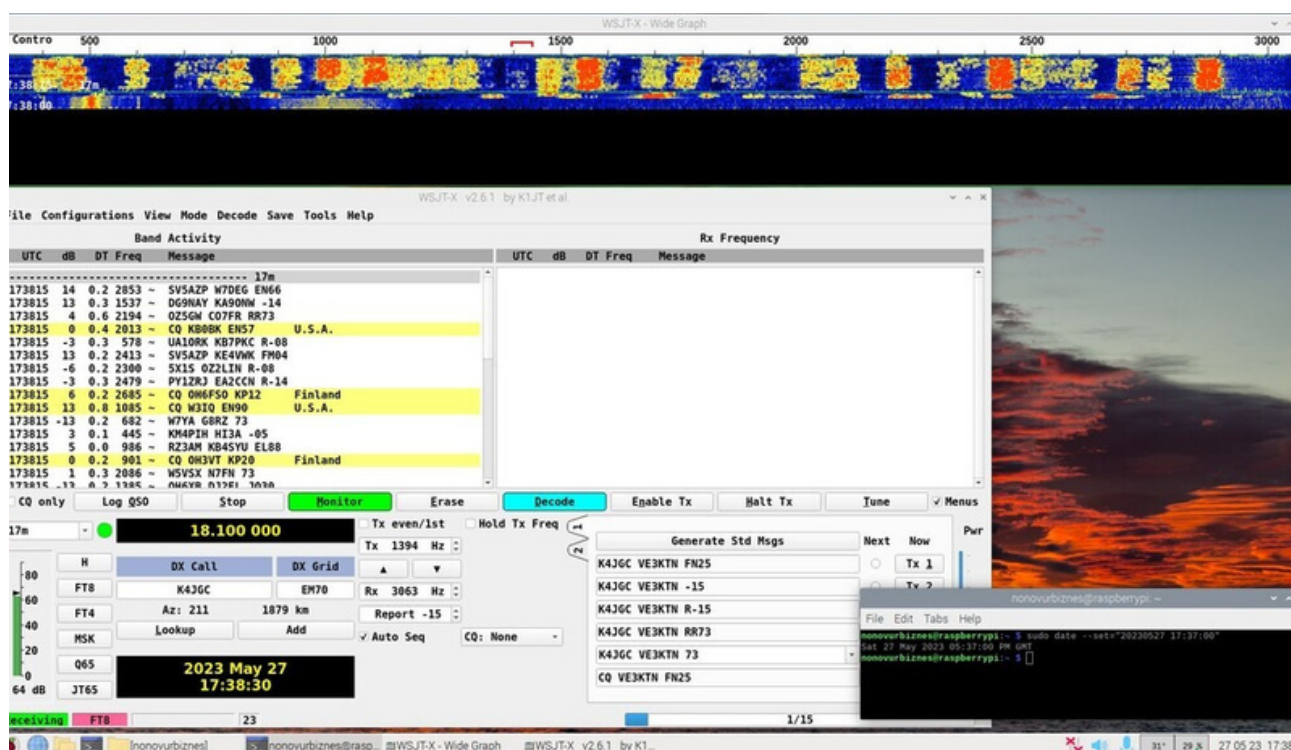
WSJT-X - Wide Graph

Contro 500 1000 1500 2000 2500 3000

:38 17m
:38:00

WSJT-X v2.6.1 by K1JT et al.

ile Configurations View Mode Decode Save Tools Help

Band Activity

| UTC | dB | DT | Freq | Message |
|---|---|---|---|---|
| ----------------------------------- 17m | | | | |
| 173815 | 14 | 0.2 | 2853 ~ | SV5AZP W7DEG EN66 |
| 173815 | 13 | 0.3 | 1537 ~ | DG9NAY KA9ONW -14 |
| 173815 | 4 | 0.6 | 2194 ~ | OZ5GW CO7FR RR73 |
| 173815 | 0 | 0.4 | 2013 ~ | CQ KB0BK EN57 U.S.A. |
| 173815 | -3 | 0.3 | 578 ~ | UA1ORK KB7PKC R-08 |
| 173815 | 13 | 0.2 | 2413 ~ | SV5AZP KE4VWK FM04 |
| 173815 | -6 | 0.2 | 2300 ~ | 5X1S OZ2LIN R-08 |
| 173815 | -3 | 0.3 | 2479 ~ | PY1ZRJ EA2CCN R-14 |
| 173815 | 6 | 0.2 | 2685 ~ | CQ OH6FSO KP12 Finland |
| 173815 | 13 | 0.8 | 1085 ~ | CQ W3IQ EN90 U.S.A. |
| 173815 | -13 | 0.2 | 682 ~ | W7YA G8RZ 73 |
| 173815 | 3 | 0.1 | 445 ~ | KM4PIH HI3A -05 |
| 173815 | 5 | 0.0 | 986 ~ | RZ3AM KB4SYU EL88 |
| 173815 | 0 | 0.2 | 901 ~ | CQ OH3VT KP20 Finland |
| 173815 | 1 | 0.3 | 2086 ~ | W5VSX N7FN 73 |
| 173815 | -13 | 0.2 | 1385 ~ | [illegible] |

Rx Frequency

| UTC | dB | DT | Freq | Message |
|---|---|---|---|---|

CQ only Log QSO Stop Monitor Erase Decode Enable Tx Halt Tx Tune ✓ Menus

17m 18.100 000 Tx even/1st Hold Tx Freq 1 2

Tx 1394 Hz Generate Std Msgs Next Now Pwr

-80 H DX Call DX Grid K4JGC VE3KTN FN25 Tx 1
FT8 K4JGC EM70 Rx 3063 Hz K4JGC VE3KTN -15 Tx 2
-60 FT4 Az: 211 1879 km Report -15 K4JGC VE3KTN R-15
-40 MSK Lookup Add ✓ Auto Seq CQ: None K4JGC VE3KTN RR73
-20 Q65 2023 May 27 K4JGC VE3KTN 73
-0 17:38:30 CQ VE3KTN FN25
64 dB JT65

eceiving FT8 23 1/15

nonovurbiznes@raspberrypi: ~
File Edit Tabs Help
nonovurbiznes@raspberrypi:~ $ sudo date --set="20230527 17:37:00"
Sat 27 May 2023 05:37:00 PM GMT
nonovurbiznes@raspberrypi:~ $

[nonovurbiznes] nonovurbiznes@rasp... WSJT-X - Wide Graph WSJT-X v2.6.1 by K1... 31° 29% 27 05 23 17:3